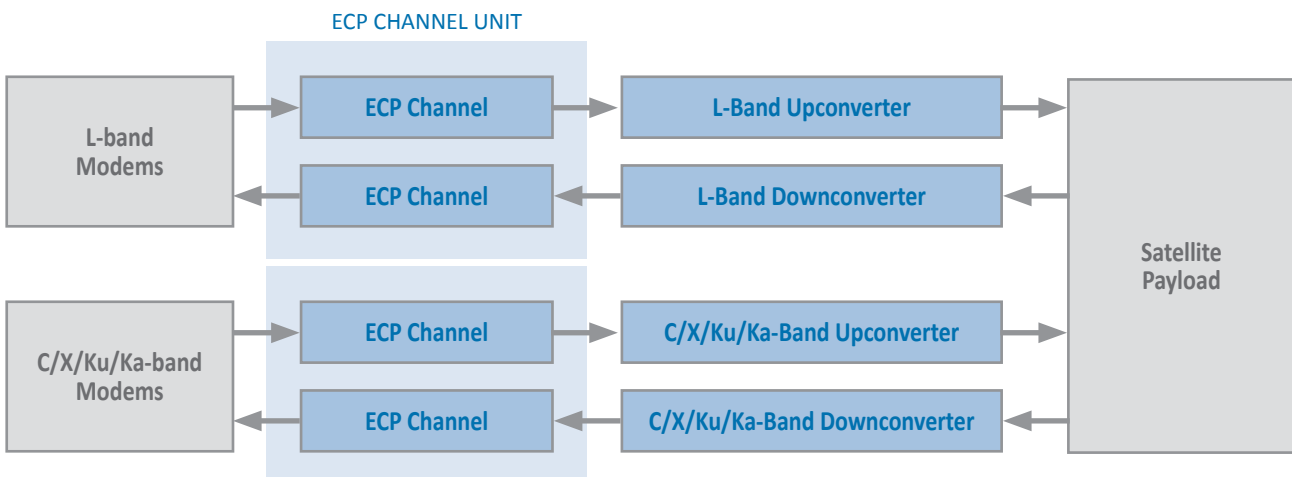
ECP CHANNEL UNIT

L-band Modems

ECP Channel

L-Band Upconverter

ECP Channel

L-Band Downconverter

Satellite Payload

C/X/Ku/Ka-band Modems

ECP Channel

C/X/Ku/Ka-Band Upconverter

ECP Channel

C/X/Ku/Ka-Band Downconverter